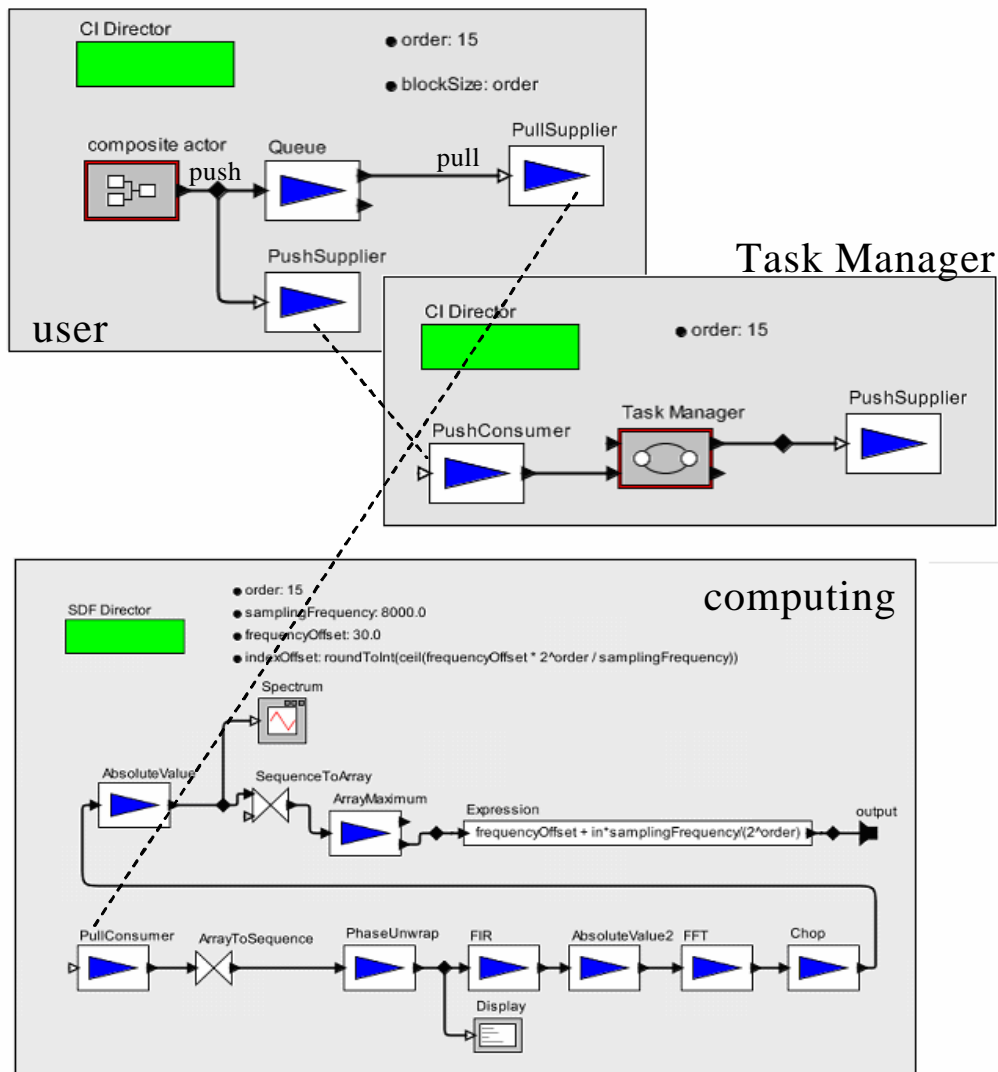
CI Director

order: 15

blockSize: order

composite actor

push

Queue

pull

PullSupplier

PushSupplier

user

Task Manager

CI Director

order: 15

PushConsumer

Task Manager

PushSupplier

computing

SDF Director

order: 15

samplingFrequency: 8000.0

frequencyOffset: 30.0

indexOffset: roundToInt(ceil(frequencyOffset * 2^order / samplingFrequency))

Spectrum

AbsoluteValue

SequenceToArray

ArrayMaximum

Expression

frequencyOffset + in*samplingFrequency/(2^order)

output

PullConsumer

ArrayToSequence

PhaseUnwrap

FIR

AbsoluteValue2

FFT

Chop

Display